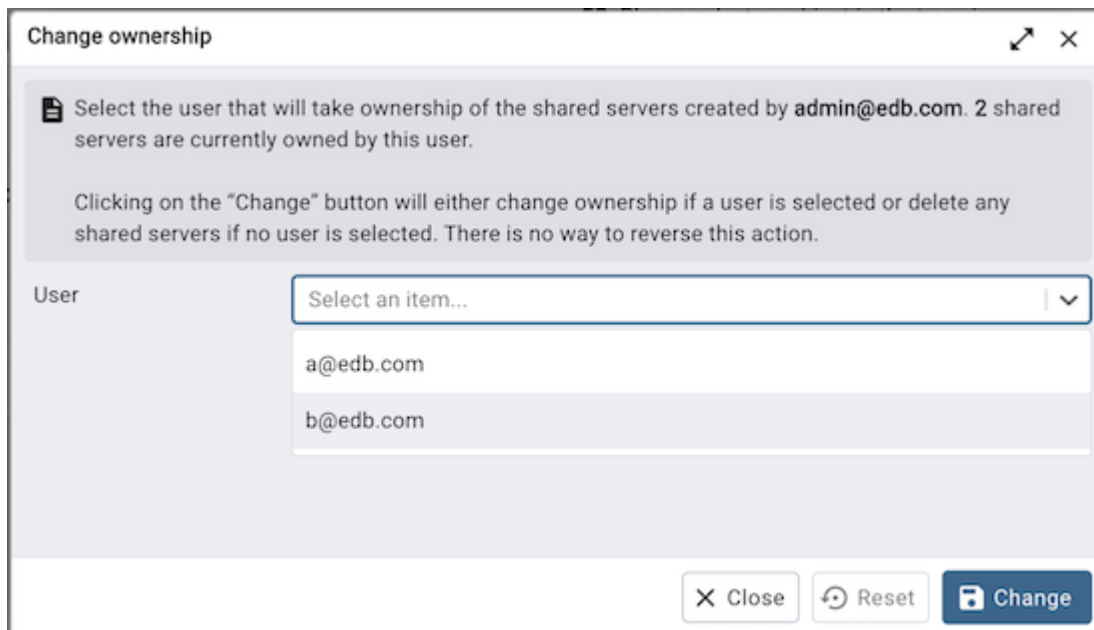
Change ownership

Select the user that will take ownership of the shared servers created by admin@edb.com. 2 shared servers are currently owned by this user.

Clicking on the “Change” button will either change ownership if a user is selected or delete any shared servers if no user is selected. There is no way to reverse this action.

User

Select an item...

a@edb.com

b@edb.com

Close

Reset

Change